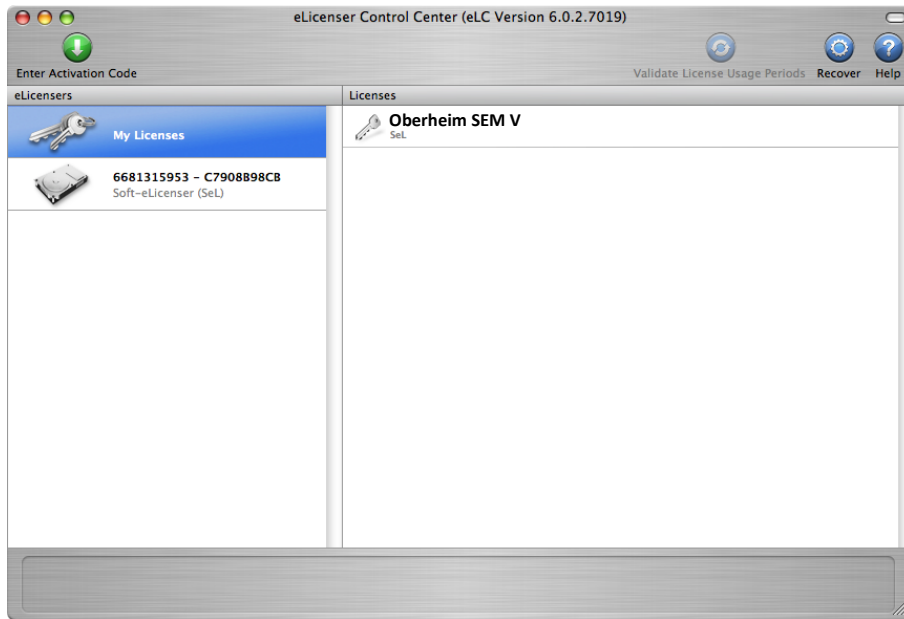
eLicenser Control Center (eLC Version 6.0.2.7019)

Enter Activation Code

Validate License Usage Periods

Recover

Help

eLicensers

My Licenses

6681315953 - C7908B98CB
Soft-eLicenser (SeL)

Licenses

Oberheim SEM V
SeL